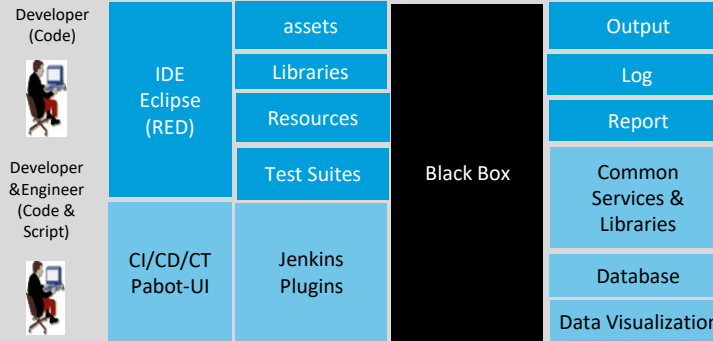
Developer (Code)

Developer &Engineer (Code & Script)

IDE Eclipse (RED)

CI/CD/CT Pabot-UI

assets

Libraries

Resources

Test Suites

Jenkins Plugins

Black Box

Output

Log

Report

Common Services & Libraries

Database

Data Visualization